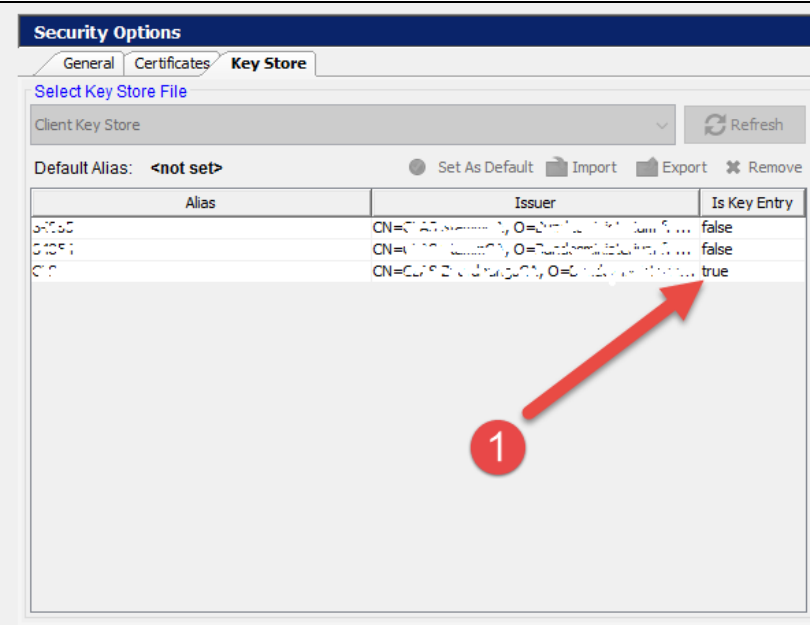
Security Options

General | Certificates | Key Store

Select Key Store File

Client Key Store

Refresh

Default Alias: <not set>

Set As Default | Import | Export | Remove

| Alias | Issuer | Is Key Entry |
|---|---|---|
| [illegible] | CN=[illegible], O=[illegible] ... | false |
| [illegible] | CN=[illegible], O=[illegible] ... | false |
| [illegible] | CN=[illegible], O=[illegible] ... | true |

1